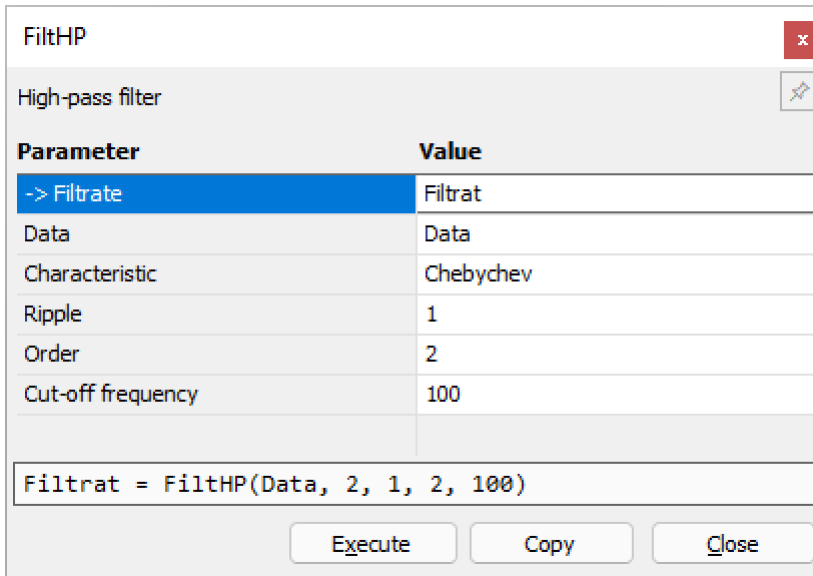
FiltHP

x

High-pass filter

| Parameter | Value |
|---|---|
| -> Filtrate | Filtrat |
| Data | Data |
| Characteristic | Chebychev |
| Ripple | 1 |
| Order | 2 |
| Cut-off frequency | 100 |

Filtrat = FiltHP(Data, 2, 1, 2, 100)

Execute Copy Close